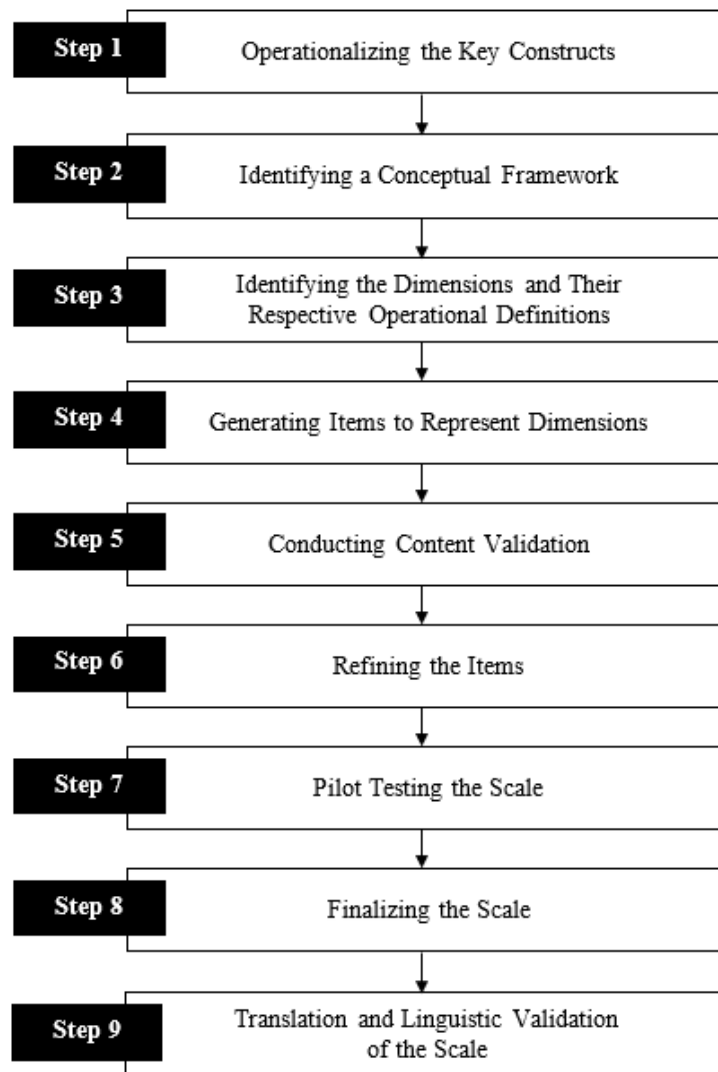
Step 1
Operationalizing the Key Constructs

Step 2
Identifying a Conceptual Framework

Step 3
Identifying the Dimensions and Their Respective Operational Definitions

Step 4
Generating Items to Represent Dimensions

Step 5
Conducting Content Validation

Step 6
Refining the Items

Step 7
Pilot Testing the Scale

Step 8
Finalizing the Scale

Step 9
Translation and Linguistic Validation of the Scale